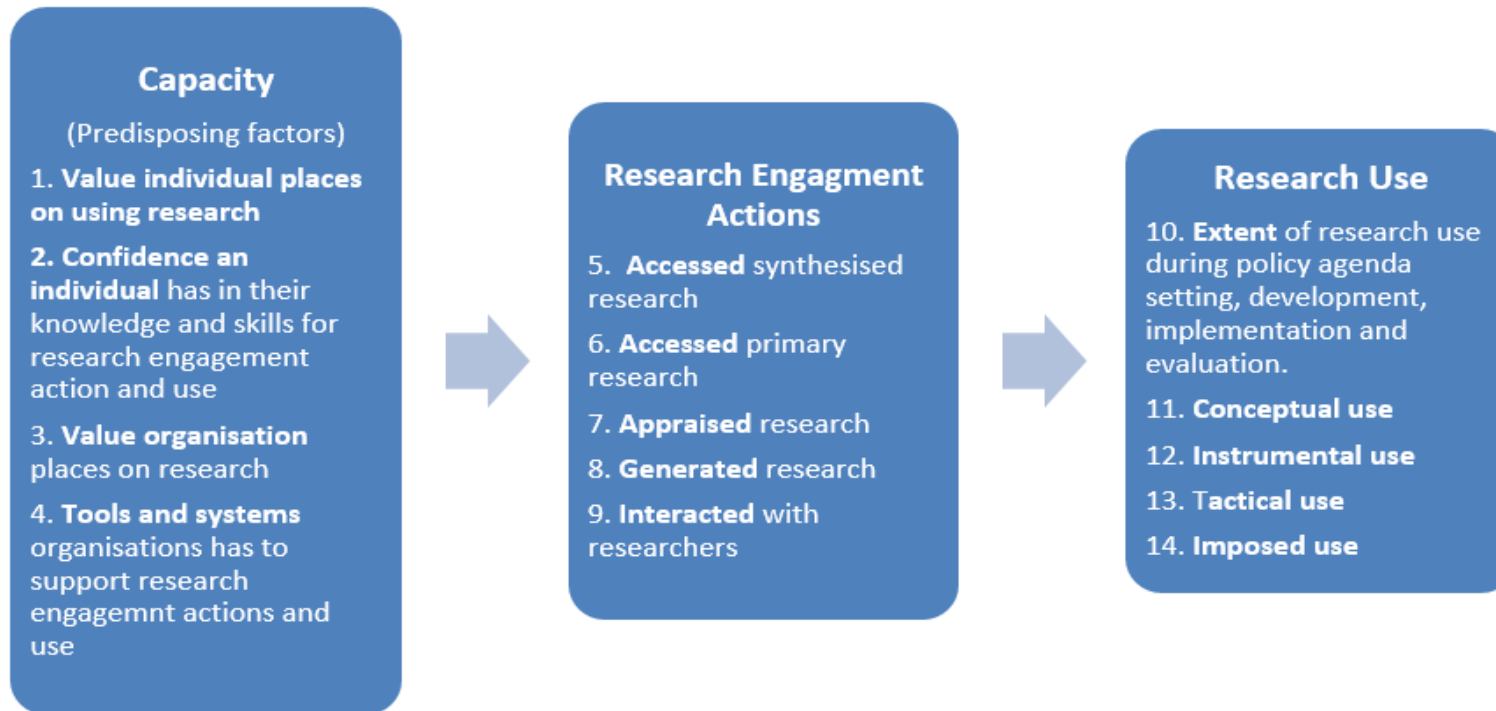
Capacity

(Predisposing factors)

1. Value individual places on using research

2. Confidence an individual has in their knowledge and skills for research engagement action and use

3. Value organisation places on research

4. Tools and systems organisations has to support research engagemnt actions and use

Research Engagment Actions

5. Accessed synthesised research

6. Accessed primary research

7. Appraised research

8. Generated research

9. Interacted with researchers

Research Use

10. Extent of research use during policy agenda setting, development, implementation and evaluation.

11. Conceptual use

12. Instrumental use

13. Tactical use

14. Imposed use